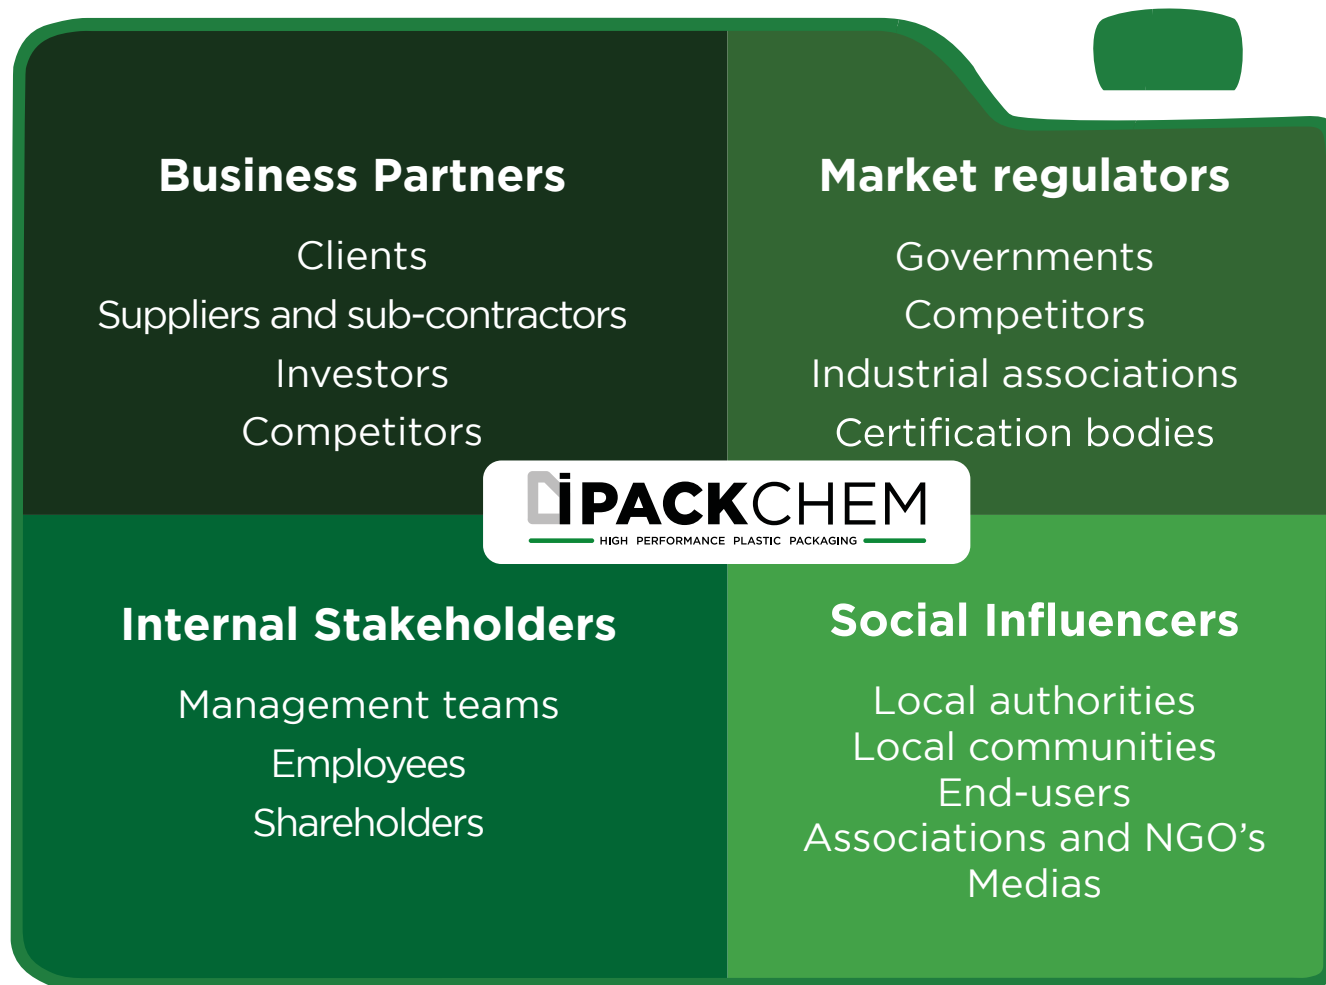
Business Partners

Clients
Suppliers and sub-contractors
Investors
Competitors

Market regulators

Governments
Competitors
Industrial associations
Certification bodies

iPACKCHEM
HIGH PERFORMANCE PLASTIC PACKAGING

Internal Stakeholders

Management teams
Employees
Shareholders

Social Influencers

Local authorities
Local communities
End-users
Associations and NGO’s
Medias